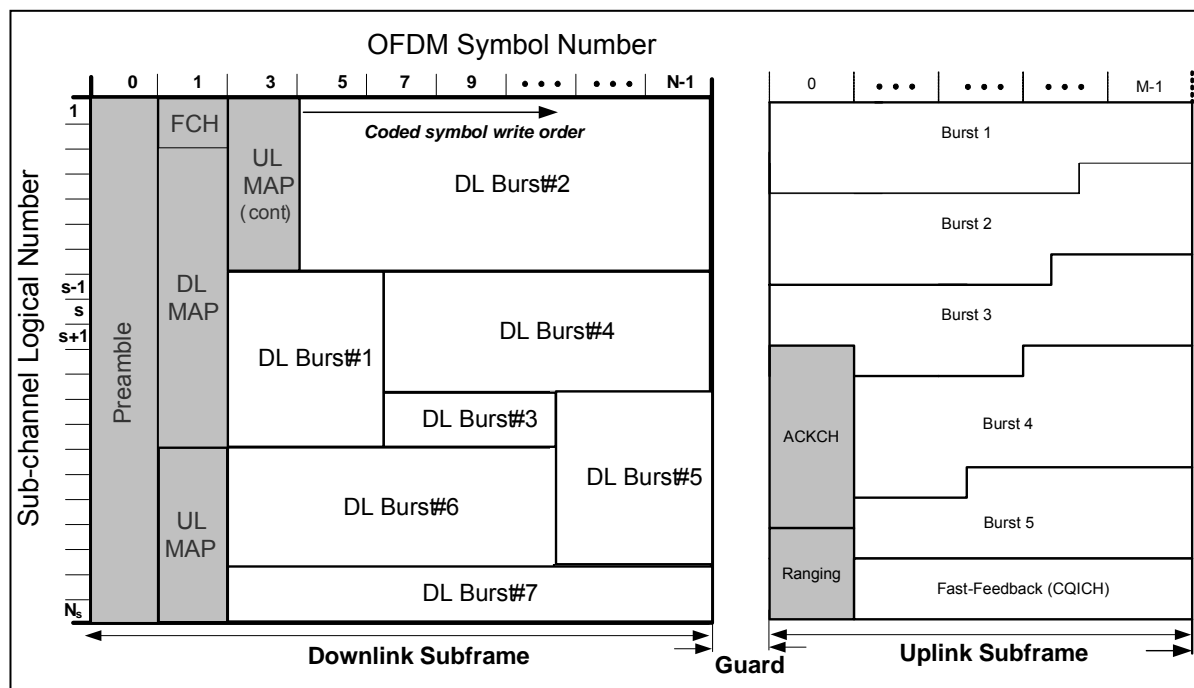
OFDM Symbol Number

0 1 3 5 7 9 • • • • • • N-1

0 • • • • • • • • • M-1

Sub-channel Logical Number

1

s-1
s
s+1

$N_s$

Preamble

FCH

DL MAP

UL MAP

UL MAP (cont)

Coded symbol write order

DL Burs#2

DL Burs#1

DL Burs#4

DL Burs#3

DL Burs#5

DL Burs#6

DL Burs#7

Burst 1

Burst 2

Burst 3

ACKCH

Burst 4

Burst 5

Ranging

Fast-Feedback (CQICH)

Downlink Subframe

Guard

Uplink Subframe